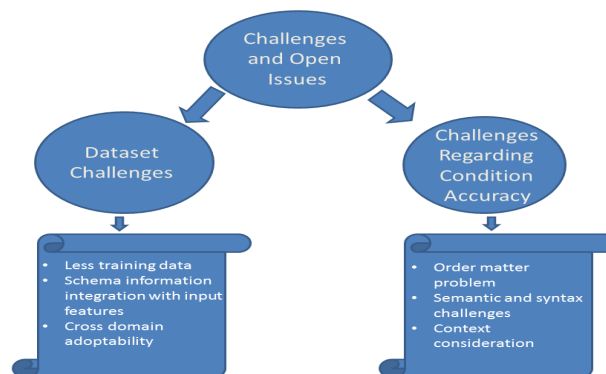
Challenges and Open Issues

Dataset Challenges

- Less training data
- Schema information integration with input features
- Cross domain adoptability

Challenges Regarding Condition Accuracy

- Order matter problem
- Semantic and syntax challenges
- Context consideration